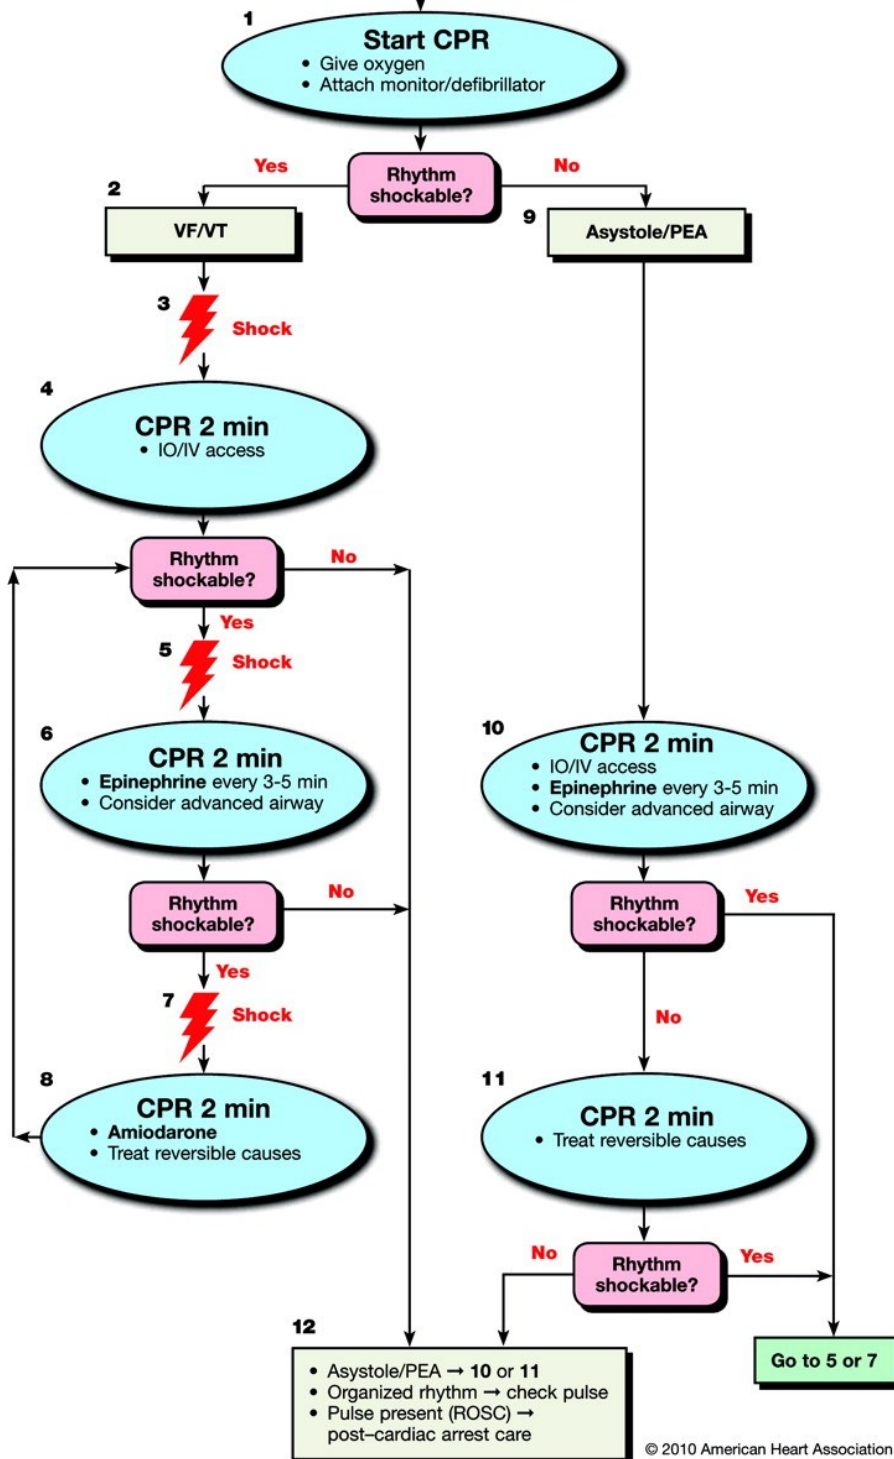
1
**Start CPR**
• Give oxygen
• Attach monitor/defibrillator

Rhythm shockable?
Yes
No

2
VF/VT

3
Shock

4
**CPR 2 min**
• IO/IV access

Rhythm shockable?
No
Yes

5
Shock

6
**CPR 2 min**
• **Epinephrine** every 3-5 min
• Consider advanced airway

Rhythm shockable?
No
Yes

7
Shock

8
**CPR 2 min**
• **Amiodarone**
• Treat reversible causes

9
Asystole/PEA

10
**CPR 2 min**
• IO/IV access
• **Epinephrine** every 3-5 min
• Consider advanced airway

Rhythm shockable?
Yes
No

11
**CPR 2 min**
• Treat reversible causes

No
Rhythm shockable?
Yes

12
• Asystole/PEA → **10** or **11**
• Organized rhythm → check pulse
• Pulse present (ROSC) → post–cardiac arrest care

Go to 5 or 7

© 2010 American Heart Association